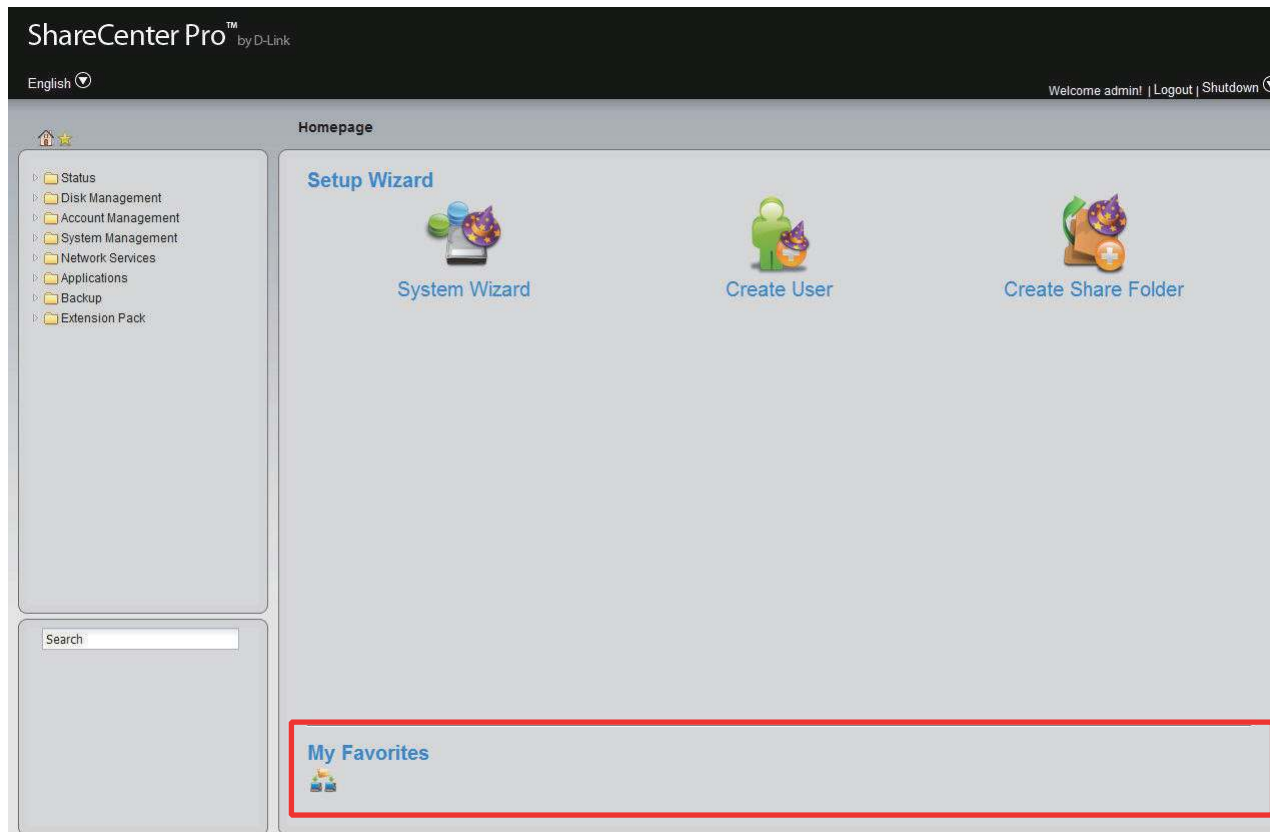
ShareCenter Pro™ by D-Link

English

Welcome admin! | Logout | Shutdown

Homepage

Status
Disk Management
Account Management
System Management
Network Services
Applications
Backup
Extension Pack

Search

Setup Wizard

System Wizard

Create User

Create Share Folder

My Favorites